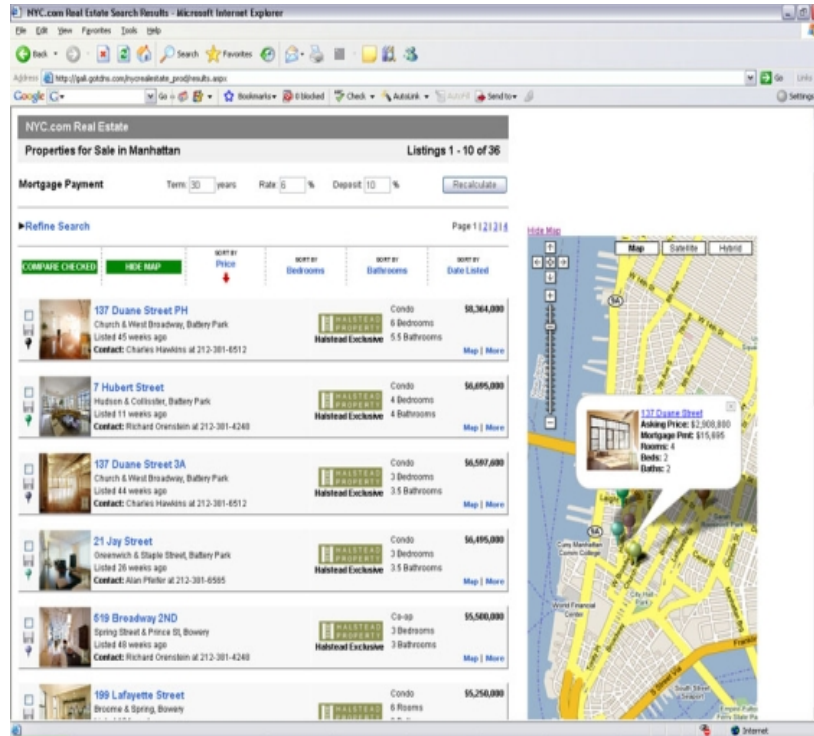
NYC.com Real Estate Search Results - Microsoft Internet Explorer

File Edit View Favorites Tools Help

Back Search Favorites

Address http://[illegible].com/nycrealestate_prod/results.aspx

Go Links

Google G- Go Bookmarks 0 blocked Check AutoLink AutoFill Send to Settings

NYC.com Real Estate

Properties for Sale in Manhattan

Listings 1 - 10 of 36

Mortgage Payment Term 30 years Rate 6 % Deposit 10 % Recalculate

►Refine Search

Page 1 | 2 | 3 | 4

Hide Map

COMPARE CHECKED

HIDE MAP

SORT BY Price

SORT BY Bedrooms

SORT BY Bathrooms

SORT BY Date Listed

Map Satellite Hybrid

137 Duane Street PH
Church & West Broadway, Battery Park
Listed 45 weeks ago
Contact: Charles Hawkins at 212-381-6512
HALSTEAD PROPERTY
Halstead Exclusive
Condo
6 Bedrooms
5.5 Bathrooms
$8,364,000
Map | More

7 Hubert Street
Hudson & Collister, Battery Park
Listed 11 weeks ago
Contact: Richard Orenstein at 212-381-4248
HALSTEAD PROPERTY
Halstead Exclusive
Condo
4 Bedrooms
4 Bathrooms
$6,695,000
Map | More

137 Duane Street 3A
Church & West Broadway, Battery Park
Listed 44 weeks ago
Contact: Charles Hawkins at 212-381-6512
HALSTEAD PROPERTY
Halstead Exclusive
Condo
3 Bedrooms
3.5 Bathrooms
$6,597,600
Map | More

21 Jay Street
Greenwich & Staple Street, Battery Park
Listed 26 weeks ago
Contact: Alan Pfeifer at 212-381-6585
HALSTEAD PROPERTY
Halstead Exclusive
Condo
3 Bedrooms
3.5 Bathrooms
$6,495,000
Map | More

519 Broadway 2ND
Spring Street & Prince St, Bowery
Listed 48 weeks ago
Contact: Richard Orenstein at 212-381-4248
HALSTEAD PROPERTY
Halstead Exclusive
Co-op
3 Bedrooms
3 Bathrooms
$5,500,000
Map | More

199 Lafayette Street
Broome & Spring, Bowery
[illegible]
Condo
6 Rooms
$5,250,000

137 Duane Street
Asking Price: $2,908,800
Mortgage Pmt: $15,695
Rooms: 4
Beds: 2
Baths: 2

Borough of Manhattan Comm College
World Financial Center
City Hall
South Street Seaport

Internet